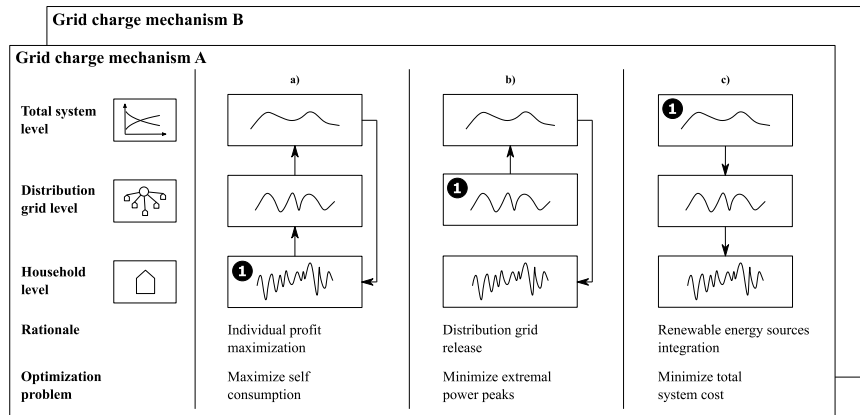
Grid charge mechanism B

Grid charge mechanism A

a)

b)

c)

Total system level

Distribution grid level

Household level

1

1

1

Rationale

Individual profit maximization

Distribution grid release

Renewable energy sources integration

Optimization problem

Maximize self consumption

Minimize extremal power peaks

Minimize total system cost